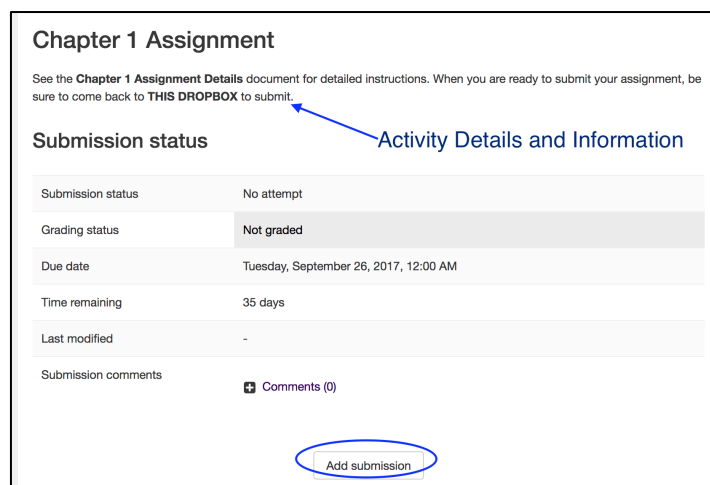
Chapter 1 Assignment

See the **Chapter 1 Assignment Details** document for detailed instructions. When you are ready to submit your assignment, be sure to come back to **THIS DROPBOX** to submit.

Submission status

Activity Details and Information

| | |
|---|---|
| Submission status | No attempt |
| Grading status | Not graded |
| Due date | Tuesday, September 26, 2017, 12:00 AM |
| Time remaining | 35 days |
| Last modified | - |
| Submission comments | Comments (0) |

Add submission